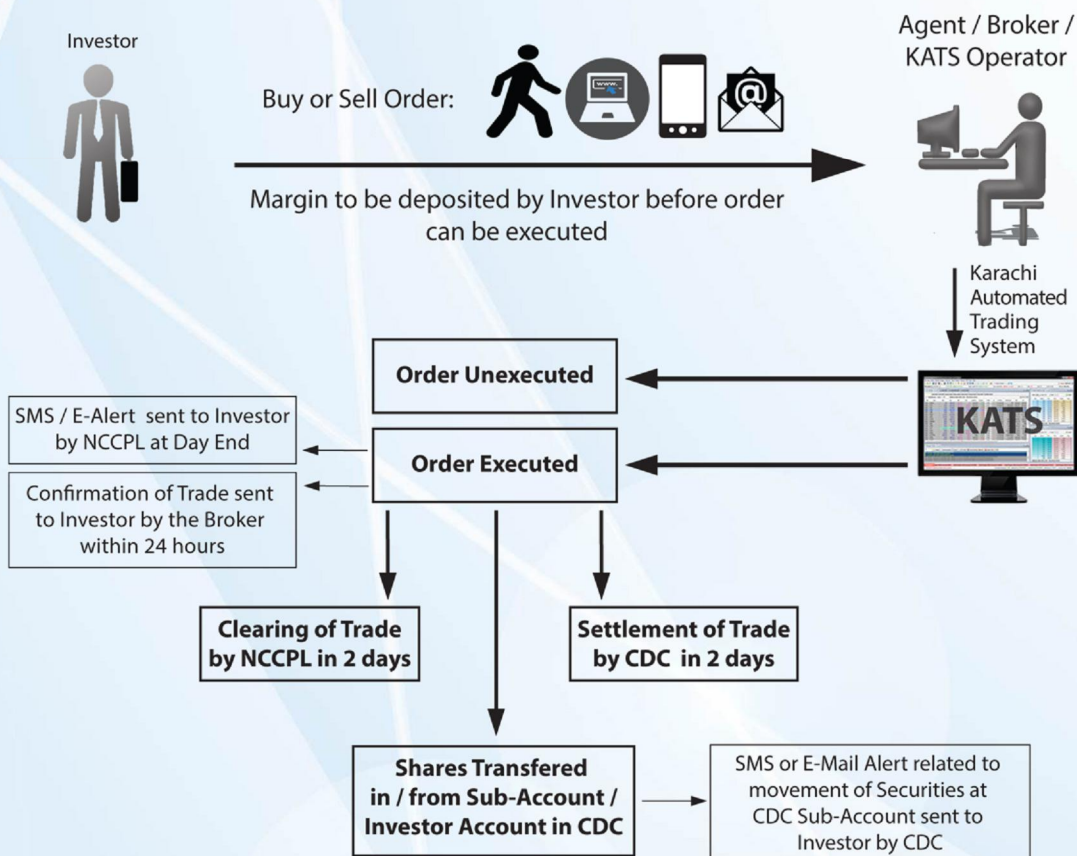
Investor

Agent / Broker / KATS Operator

Buy or Sell Order:

Margin to be deposited by Investor before order can be executed

Karachi Automated Trading System

KATS

Order Unexecuted

Order Executed

SMS / E-Alert sent to Investor by NCCPL at Day End

Confirmation of Trade sent to Investor by the Broker within 24 hours

Clearing of Trade by NCCPL in 2 days

Settlement of Trade by CDC in 2 days

Shares Transfered in / from Sub-Account / Investor Account in CDC

SMS or E-Mail Alert related to movement of Securities at CDC Sub-Account sent to Investor by CDC